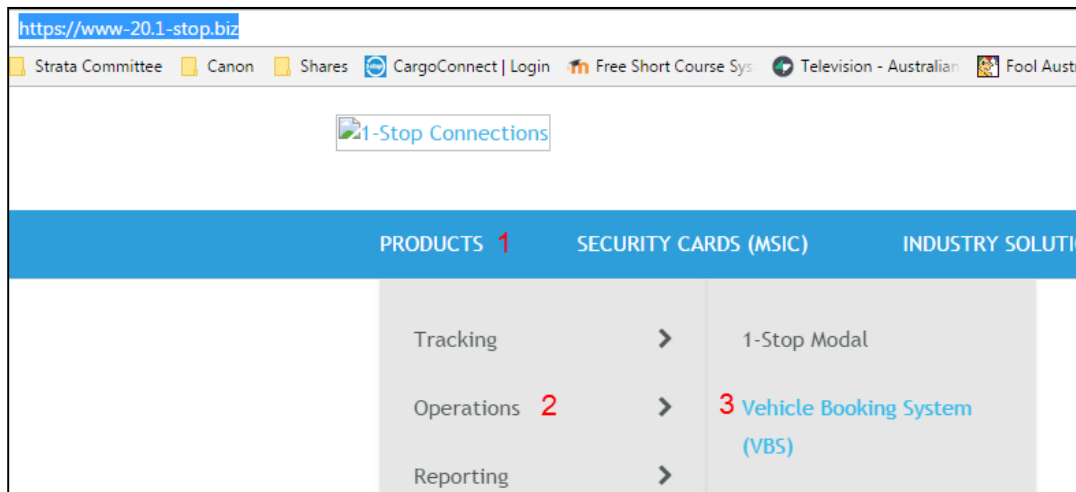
https://www-20.1-stop.biz

Strata Committee
Canon
Shares
CargoConnect | Login
Free Short Course Sys
Television - Australian
Fool Austr

1-Stop Connections

PRODUCTS 1
SECURITY CARDS (MSIC)
INDUSTRY SOLUTI

Tracking
Operations 2
Reporting

1-Stop Modal
3 Vehicle Booking System (VBS)